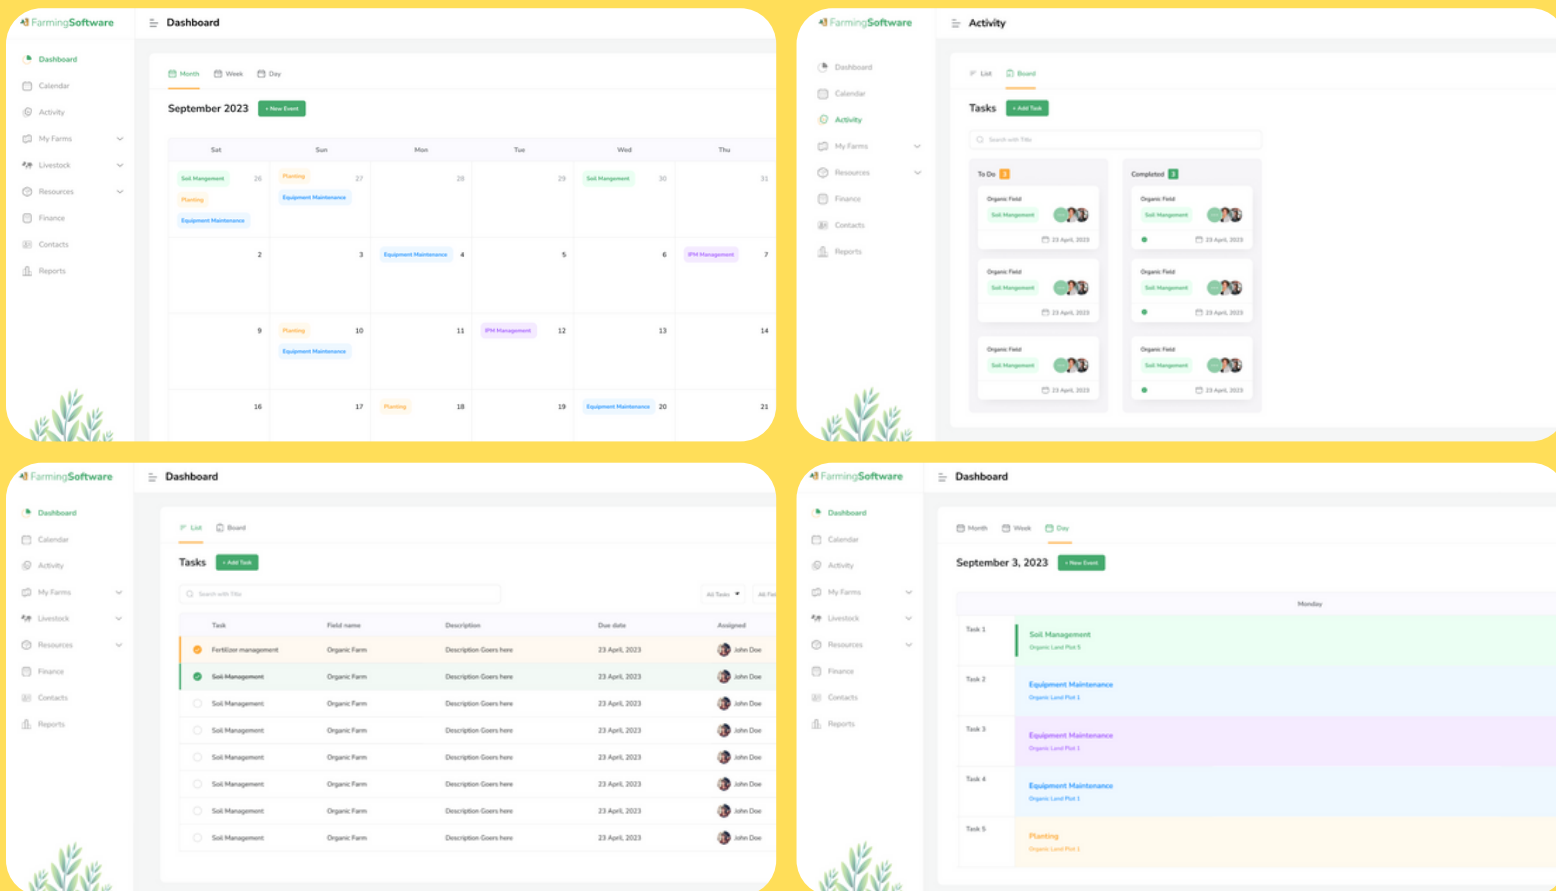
FarmingSoftware
Dashboard

Dashboard
Calendar
Activity
My Farms
Livestock
Resources
Finance
Contacts
Reports

Month Week Day

September 2023 + New Event

| Sat | Sun | Mon | Tue | Wed | Thu |
|---|---|---|---|---|---|
| Soil Mangement Planting Equipment Maintenance 26 | Planting Equipment Maintenance 27 | 28 | 29 | Soil Mangement 30 | 31 |
| 2 | 3 | Equipment Maintenance 4 | 5 | 6 | IPM Management 7 |
| 9 | Planting Equipment Maintenance 10 | 11 | IPM Management 12 | 13 | 14 |
| 16 | 17 | Planting 18 | 19 | Equipment Maintenance 20 | 21 |

FarmingSoftware
Activity

Dashboard
Calendar
Activity
My Farms
Resources
Finance
Contacts
Reports

List Board

Tasks + Add Task

Search with Title

To Do 3
Organic Field
Soil Mangement
23 April, 2023
Organic Field
Soil Mangement
23 April, 2023
Organic Field
Soil Mangement
23 April, 2023

Completed 3
Organic Field
Soil Mangement
23 April, 2023
Organic Field
Soil Mangement
23 April, 2023
Organic Field
Soil Mangement
23 April, 2023

FarmingSoftware
Dashboard

Dashboard
Calendar
Activity
My Farms
Livestock
Resources
Finance
Contacts
Reports

List Board

Tasks + Add Task

Search with Title

All Tasks All Fi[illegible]

| Task | Field name | Description | Due date | Assigned |
|---|---|---|---|---|
| Fertilizer management | Organic Farm | Description Goers here | 23 April, 2023 | John Doe |
| Soil Management | Organic Farm | Description Goers here | 23 April, 2023 | John Doe |
| Soil Management | Organic Farm | Description Goers here | 23 April, 2023 | John Doe |
| Soil Management | Organic Farm | Description Goers here | 23 April, 2023 | John Doe |
| Soil Management | Organic Farm | Description Goers here | 23 April, 2023 | John Doe |
| Soil Management | Organic Farm | Description Goers here | 23 April, 2023 | John Doe |
| Soil Management | Organic Farm | Description Goers here | 23 April, 2023 | John Doe |
| Soil Management | Organic Farm | Description Goers here | 23 April, 2023 | John Doe |

FarmingSoftware
Dashboard

Dashboard
Calendar
Activity
My Farms
Livestock
Resources
Finance
Contacts
Reports

Month Week Day

September 3, 2023 + New Event

Monday

Task 1 Soil Management Organic Land Plot 5
Task 2 Equipment Maintenance Organic Land Plot 1
Task 3 Equipment Maintenance Organic Land Plot 1
Task 4 Equipment Maintenance Organic Land Plot 1
Task 5 Planting Organic Land Plot 1